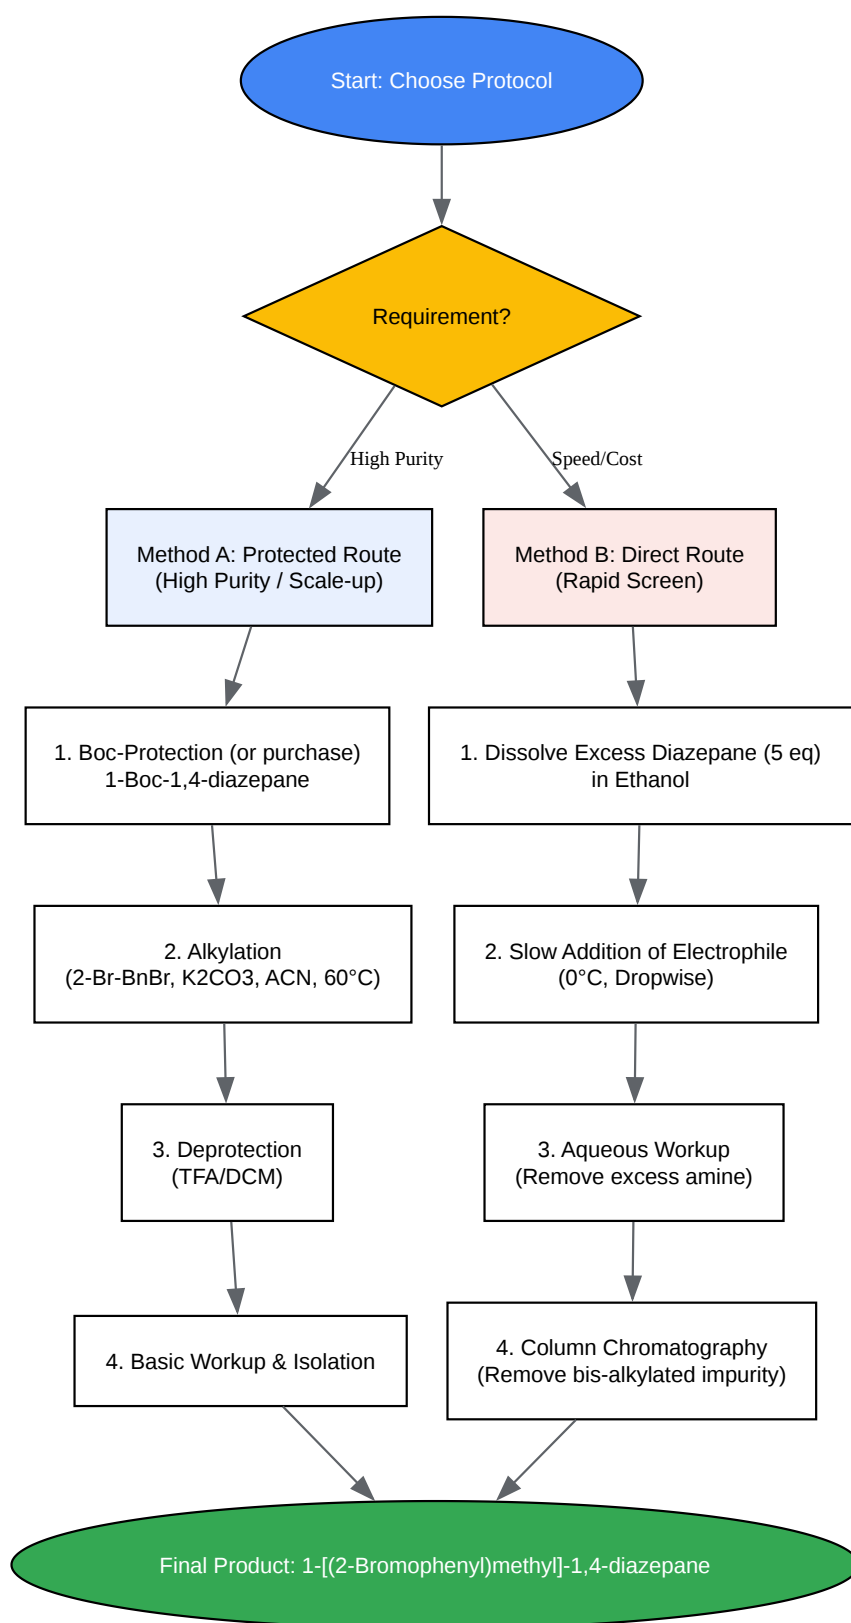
Start: Choose Protocol

Requirement?

High Purity

Speed/Cost

Method A: Protected Route
(High Purity / Scale-up)

Method B: Direct Route
(Rapid Screen)

1. Boc-Protection (or purchase)
1-Boc-1,4-diazepane

1. Dissolve Excess Diazepane (5 eq)
in Ethanol

2. Alkylation
(2-Br-BnBr, K2CO3, ACN, 60°C)

2. Slow Addition of Electrophile
(0°C, Dropwise)

3. Deprotection
(TFA/DCM)

3. Aqueous Workup
(Remove excess amine)

4. Basic Workup & Isolation

4. Column Chromatography
(Remove bis-alkylated impurity)

Final Product: 1-[(2-Bromophenyl)methyl]-1,4-diazepane